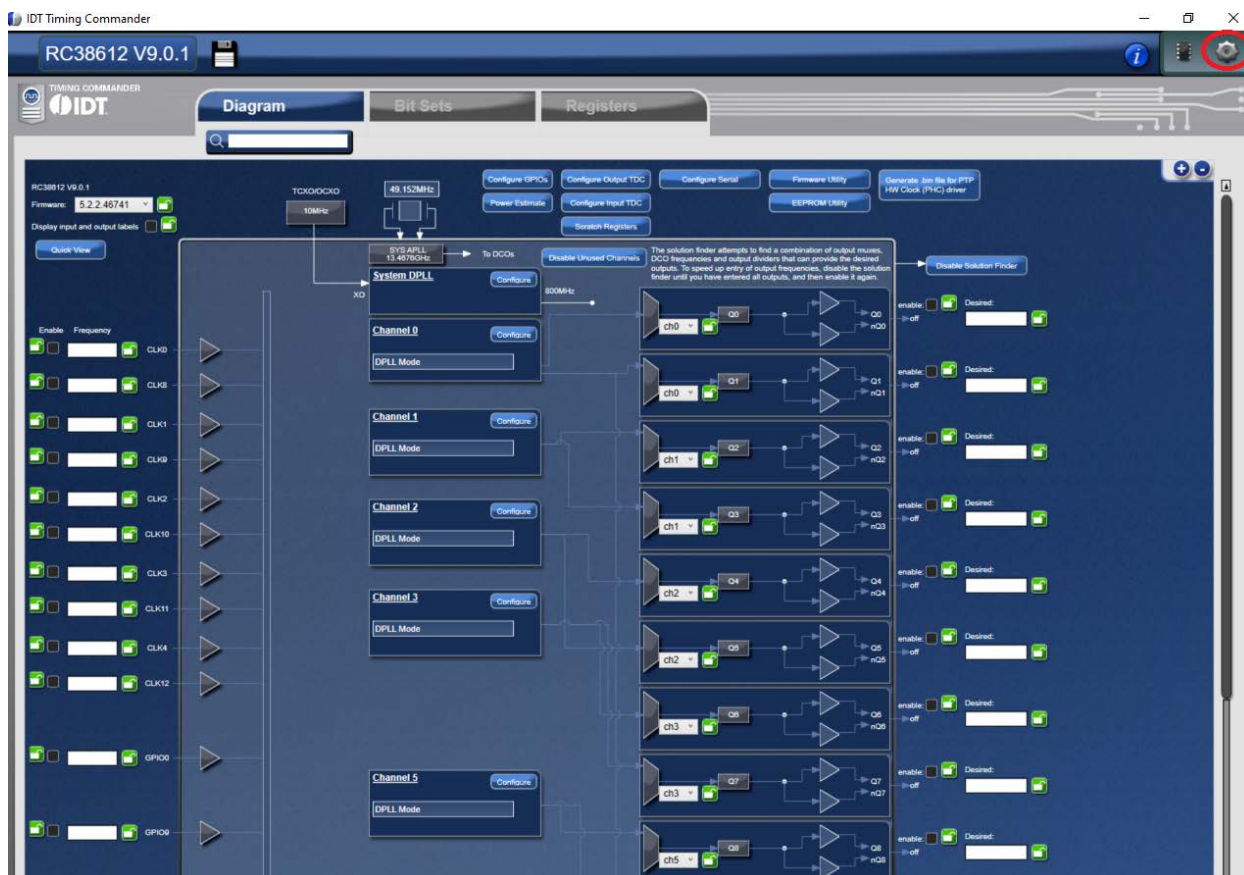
IDT Timing Commander

RC38612 V9.0.1

TIMING COMMANDER
IDT

Diagram | Bit Sets | Registers

RC38612 V9.0.1
Firmware: 5.2.2.46741
Display input and output labels
Quick View

TCXO/OCXO
10MHz

49.152MHz

Configure GPIOs | Configure Output TDC | Configure Serial | Firmware Utility | Generate .bin file for PTP HW Clock (PHC) driver
Power Estimate | Configure Input TDC | EEPROM Utility
Scratch Registers

SYS APLL 13.4678GHz
To DCOs
Disable Unused Channels

The solution finder attempts to find a combination of output muxes, DCO frequencies and output dividers that can provide the desired outputs. To speed up entry of output frequencies, disable the solution finder until you have entered all outputs, and then enable it again.

Disable Solution Finder

System DPLL
Configure
XO
800MHz

Enable Frequency

CLK0
CLK8
CLK1
CLK9
CLK2
CLK10
CLK3
CLK11
CLK4
CLK12
GPIO0
GPIO9

Channel 0
Configure
DPLL Mode

Channel 1
Configure
DPLL Mode

Channel 2
Configure
DPLL Mode

Channel 3
Configure
DPLL Mode

Channel 5
Configure
DPLL Mode

ch0 Q0 Q0 nQ0
ch0 Q1 Q1 nQ1
ch1 Q2 Q2 nQ2
ch1 Q3 Q3 nQ3
ch2 Q4 Q4 nQ4
ch2 Q5 Q5 nQ5
ch3 Q6 Q6 nQ6
ch3 Q7 Q7 nQ7
ch5 Q8 Q8 nQ8

enable: off Desired:
enable: off Desired:
enable: off Desired:
enable: off Desired:
enable: off Desired:
enable: off Desired:
enable: off Desired:
enable: off Desired:
enable: off Desired: